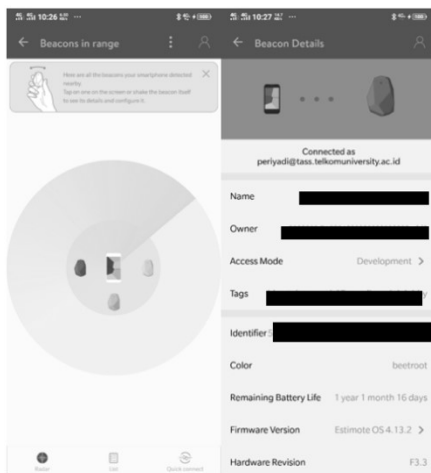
10:26

Beacons in range

Here are all the beacons your smartphone detected nearby. Tap on one on the screen or shake the beacon itself to see its details and configure it.

Radar

List

Quick connect

10:27

Beacon Details

Connected as
periyadi@tass.telkomuniversity.ac.id

Name

Owner

Access Mode
Development >

Tags

Identifier

Color
beetroot

Remaining Battery Life
1 year 1 month 16 days

Firmware Version
Estimote OS 4.13.2 >

Hardware Revision
F3.3